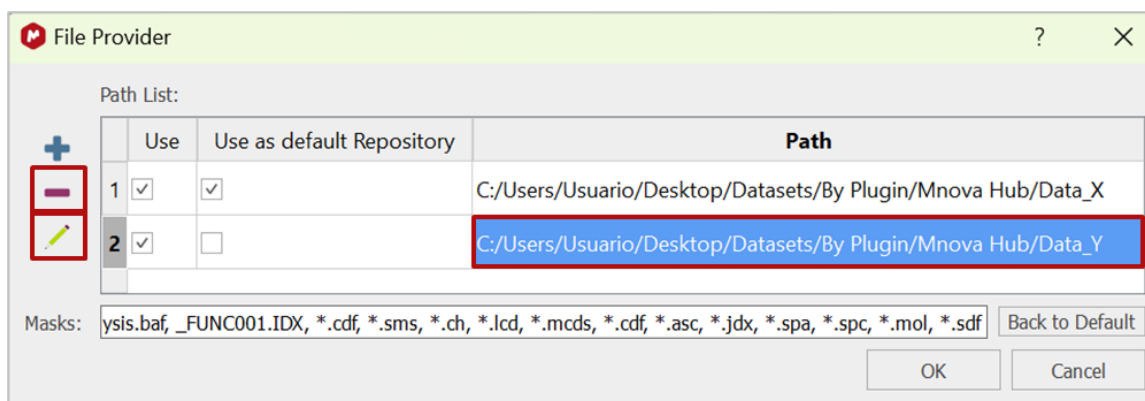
File Provider ? X

Path List:

|   | Use | Use as default Repository | Path |
|---|---|---|---|
| 1 | ✓ | ✓ | C:/Users/Usuario/Desktop/Datasets/By Plugin/Mnova Hub/Data_X |
| 2 | ✓ |  | C:/Users/Usuario/Desktop/Datasets/By Plugin/Mnova Hub/Data_Y |

Masks: ysis.baf, _FUNC001.IDX, *.cdf, *.sms, *.ch, *.lcd, *.mcds, *.cdf, *.asc, *.jdx, *.spa, *.spc, *.mol, *.sdf

Back to Default

OK Cancel